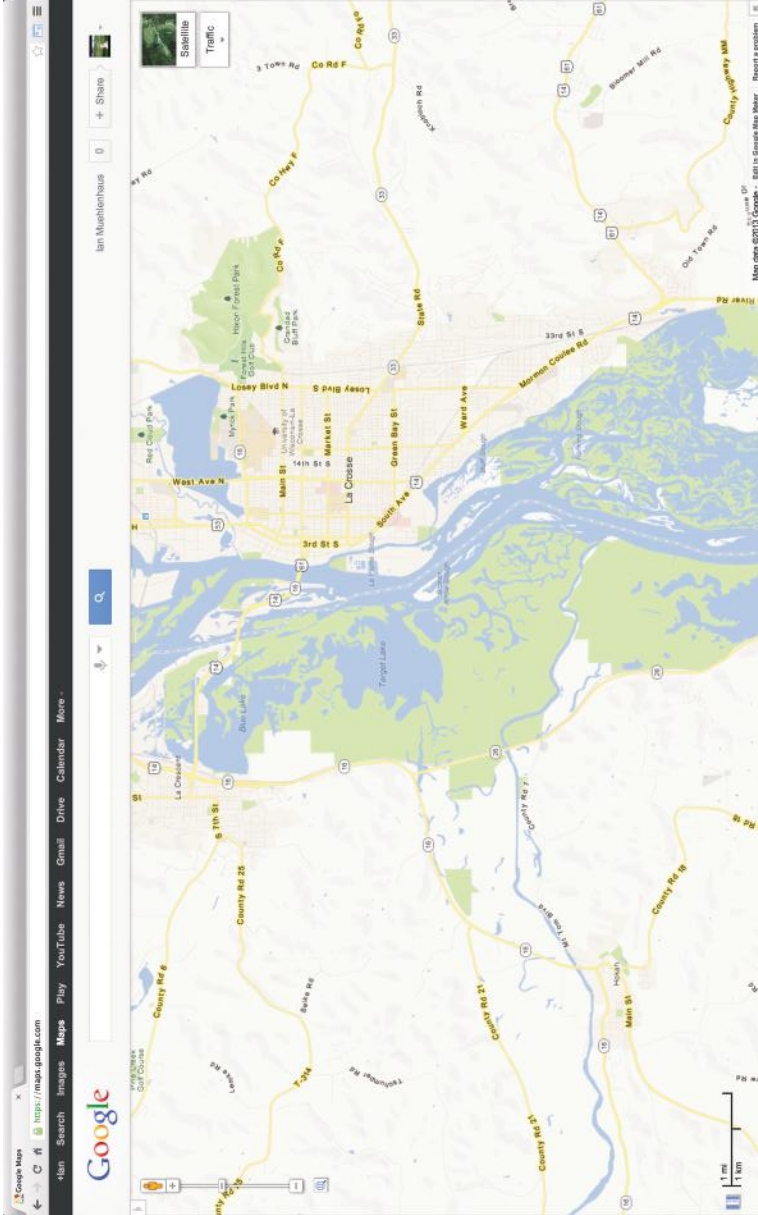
Google Maps
https://maps.google.com
+Ian Search Images Maps Play YouTube News Gmail Drive Calendar More
Google
Ian Muehlenhaus 0 + Share
Satellite
Traffic
3 Town Rd
Co Rd F
Co Hwy F
Co Rd F
Hixon Forest Park
Forest Hills Golf Club
Grandad Bluff Park
Losey Blvd N
Losey Blvd S
Myrick Park
University of Wisconsin-La Crosse
Red Cloud Park
West Ave N
14th St S
Main St
Market St
La Crosse
Green Bay St
State Rd
Ward Ave
33rd St S
Mormon Coulee Rd
South Ave
3rd St S
Target Lake
Blue Lake
La Crescent
S 7th St
County Rd 25
County Rd 6
Spike Rd
T-314
County Rd 21
County Rd 21
Main St
Hokah
County Rd 18
Old Town Rd
Bloomer Mill Rd
County Highway MM
River Rd
Map data ©2013 Google · Edit in Google Map Maker · Report a problem
1 mi
1 km